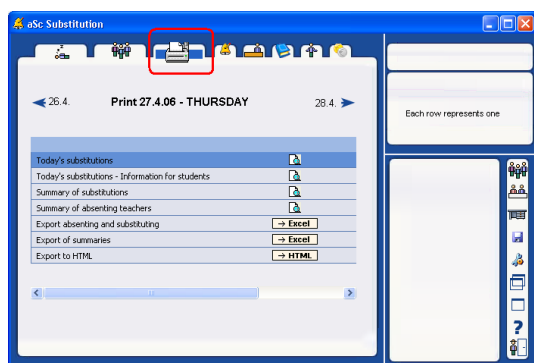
aSc Substitution

26.4.

Print 27.4.06 - THURSDAY

28.4.

Each row represents one

| | |
|---|---|
| Today's substitutions | |
| Today's substitutions - Information for students | |
| Summary of substitutions | |
| Summary of absenting teachers | |
| Export absenting and substituting | → Excel |
| Export of summaries | → Excel |
| Export to HTML | → HTML |